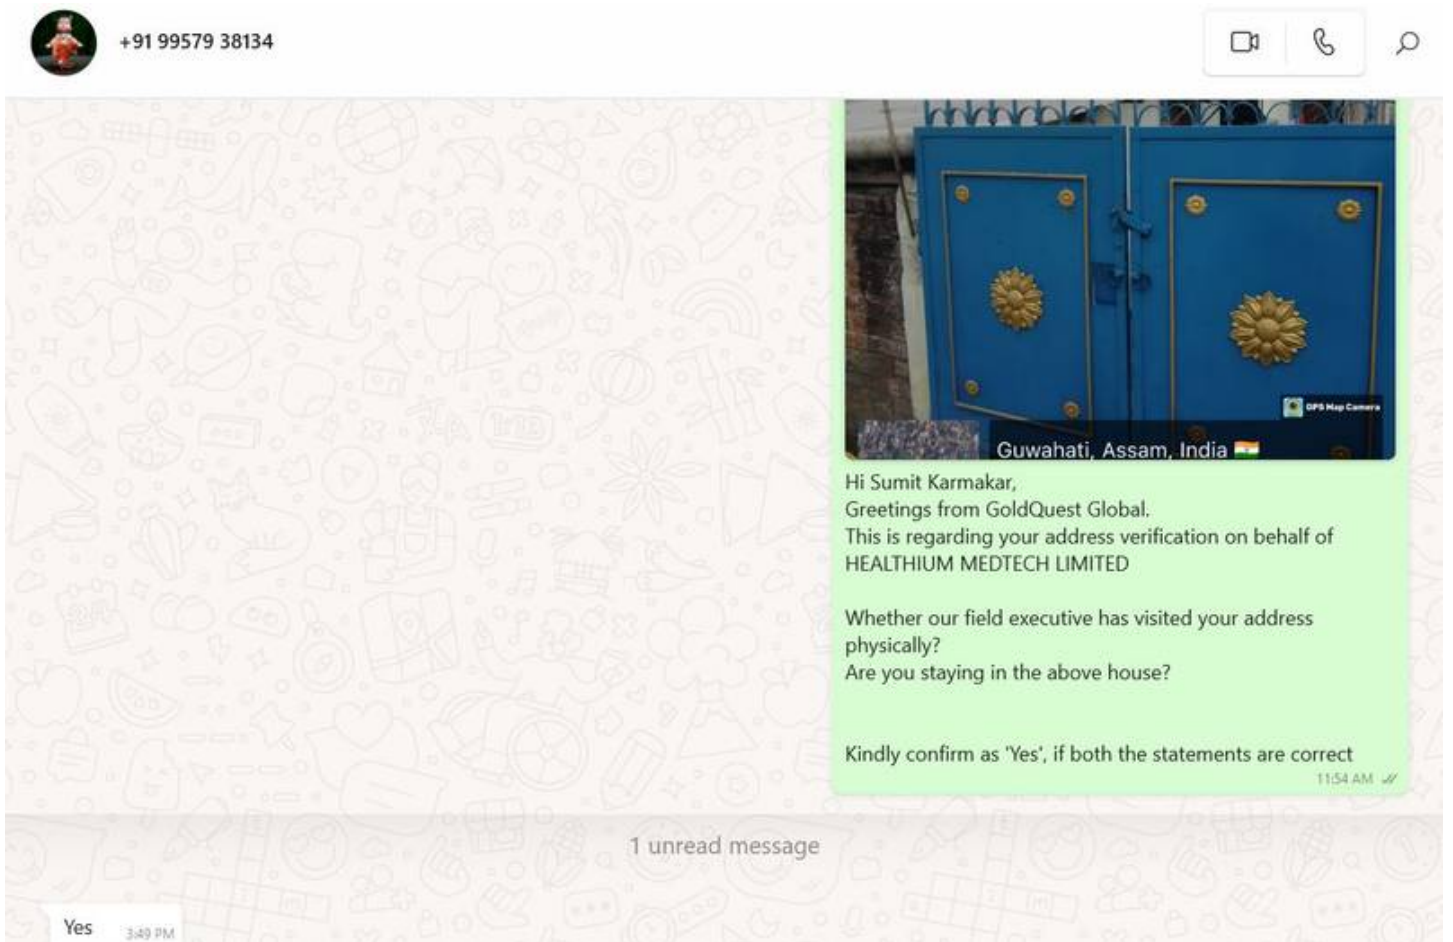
+91 99579 38134

GPS Map Camera

Guwahati, Assam, India

Hi Sumit Karmakar,
Greetings from GoldQuest Global.
This is regarding your address verification on behalf of HEALTHIUM MEDTECH LIMITED

Whether our field executive has visited your address physically?
Are you staying in the above house?

Kindly confirm as 'Yes', if both the statements are correct
11:54 AM

1 unread message

Yes 3:49 PM